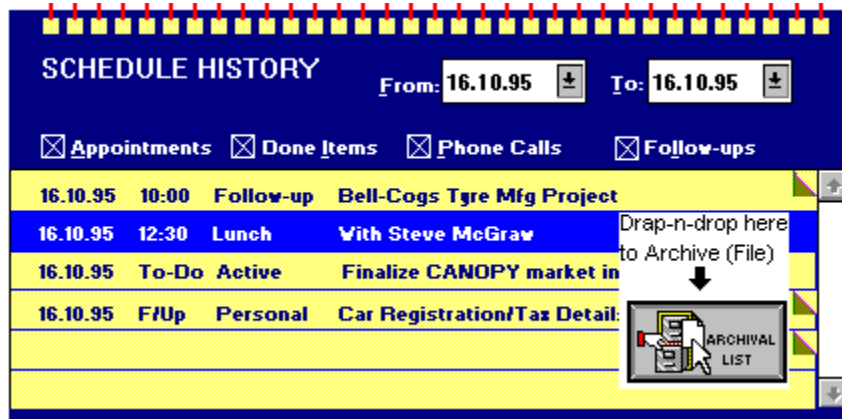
SCHEDULE HISTORY

From: 16.10.95

To: 16.10.95

☒ Appointments ☒ Done Items ☒ Phone Calls ☒ Follow-ups

| | | | |
|---|---|---|---|
| 16.10.95 | 10:00 | Follow-up | Bell-Cogs Tyre Mfg Project |
| 16.10.95 | 12:30 | Lunch | With Steve McGraw |
| 16.10.95 | To-Do | Active | Finalize CANOPY market in |
| 16.10.95 | F/Up | Personal | Car Registration/Tax Detail: |

Drap-n-drop here to Archive (File)

ARCHIVAL LIST